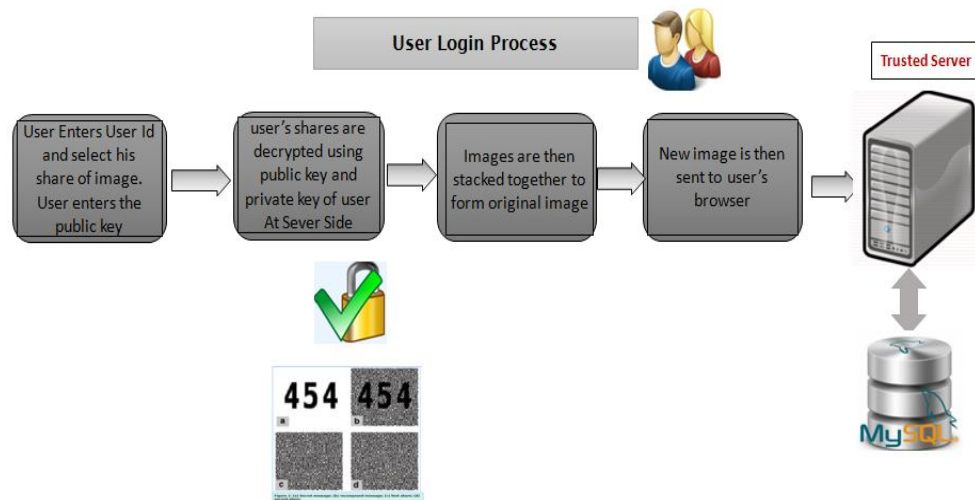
User Login Process

Trusted Server

User Enters User Id and select his share of image. User enters the public key

user's shares are decrypted using public key and private key of user At Sever Side

Images are then stacked together to form original image

New image is then sent to user's browser

454 454

a b c d

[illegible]

MySQL